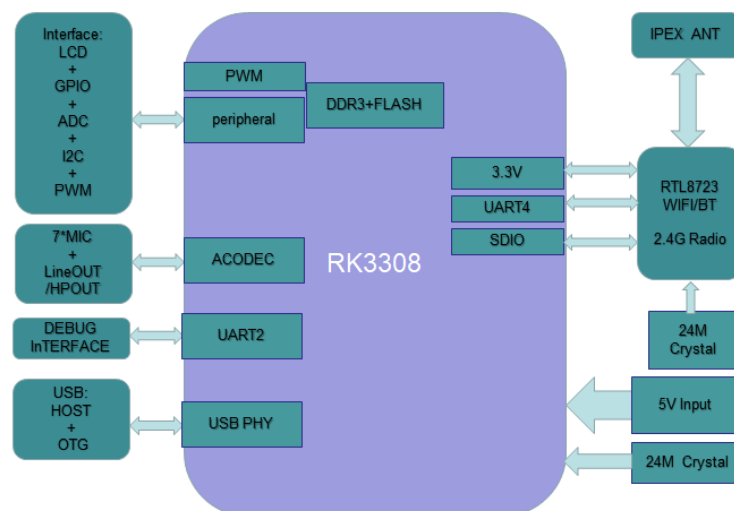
Interface:
LCD
+
GPIO
+
ADC
+
I2C
+
PWM

PWM

peripheral

DDR3+FLASH

IPEX ANT

3.3V

UART4

SDIO

RTL8723
WIFI/BT

2.4G Radio

7*MIC
+
LineOUT
/HPOUT

ACODEC

RK3308

DEBUG
InTERFACE

UART2

24M
Crystal

USB:
HOST
+
OTG

USB PHY

5V Input

24M Crystal